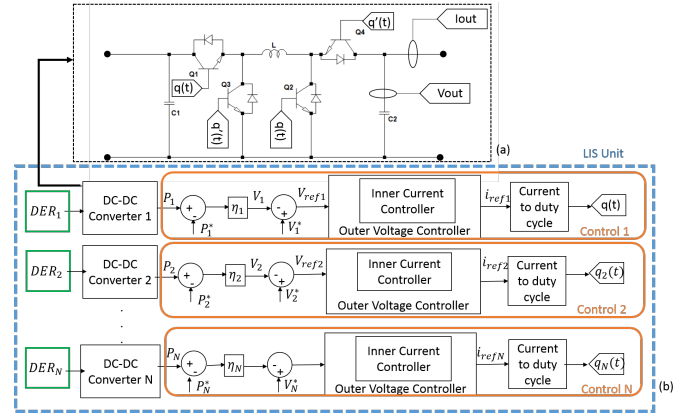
q'(t)
Iout
Q4
L
Q1
q(t)
Q3
Q2
C1
q'(t)
q(t)
Vout
C2
(a)

LIS Unit

$DER_1$
DC-DC Converter 1
$P_1$
+
-
$P_1^*$
$\eta_1$
$V_1$
+
-
$V_1^*$
$V_{ref1}$
Inner Current Controller
Outer Voltage Controller
$i_{ref1}$
Current to duty cycle
q(t)
Control 1

$DER_2$
DC-DC Converter 2
$P_2$
+
-
$P_2^*$
$\eta_2$
$V_2$
+
-
$V_2^*$
$V_{ref2}$
Inner Current Controller
Outer Voltage Controller
$i_{ref2}$
Current to duty cycle
$q_2(t)$
Control 2

$DER_N$
DC-DC Converter N
$P_N$
+
-
$P_N^*$
$\eta_N$
+
-
$V_N^*$
Inner Current Controller
Outer Voltage Controller
$i_{refN}$
Current to duty cycle
$q_N(t)$
Control N
(b)